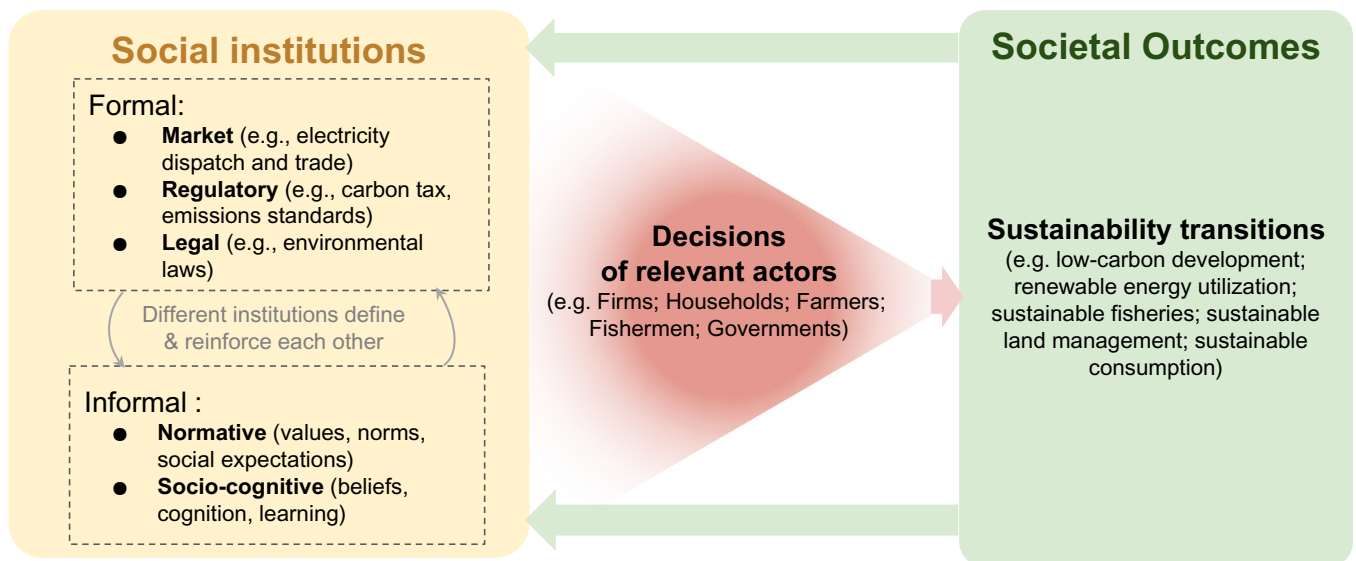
Social institutions

Formal:
● **Market** (e.g., electricity dispatch and trade)
● **Regulatory** (e.g., carbon tax, emissions standards)
● **Legal** (e.g., environmental laws)

Different institutions define & reinforce each other

Informal :
● **Normative** (values, norms, social expectations)
● **Socio-cognitive** (beliefs, cognition, learning)

Decisions of relevant actors
(e.g. Firms; Households; Farmers; Fishermen; Governments)

Societal Outcomes

Sustainability transitions
(e.g. low-carbon development; renewable energy utilization; sustainable fisheries; sustainable land management; sustainable consumption)